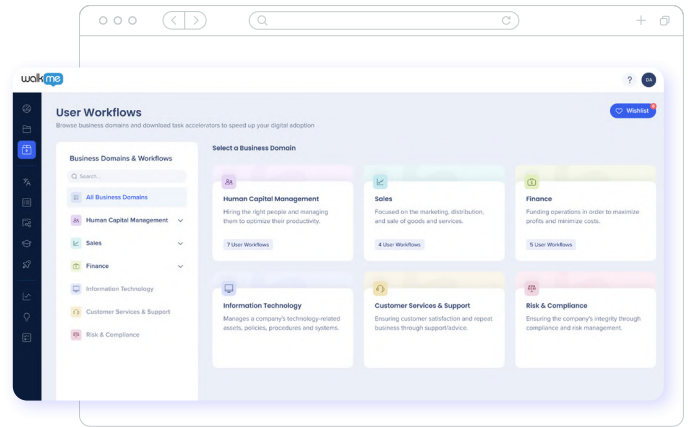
walkme

?

DA

User Workflows

Browse business domains and download task accelerators to speed up your digital adoption

Wishlist

Business Domains & Workflows

Search...

All Business Domains

Human Capital Management

Sales

Finance

Information Technology

Customer Services & Support

Risk & Compliance

Select a Business Domain

Human Capital Management

Hiring the right people and managing them to optimize their productivity.

7 User Workflows

Sales

Focused on the marketing, distribution, and sale of goods and services.

4 User Workflows

Finance

Funding operations in order to maximize profits and minimize costs.

5 User Workflows

Information Technology

Manages a company's technology-related assets, policies, procedures and systems.

Customer Services & Support

Ensuring customer satisfaction and repeat business through support/advice.

Risk & Compliance

Ensuring the company's integrity through compliance and risk management.